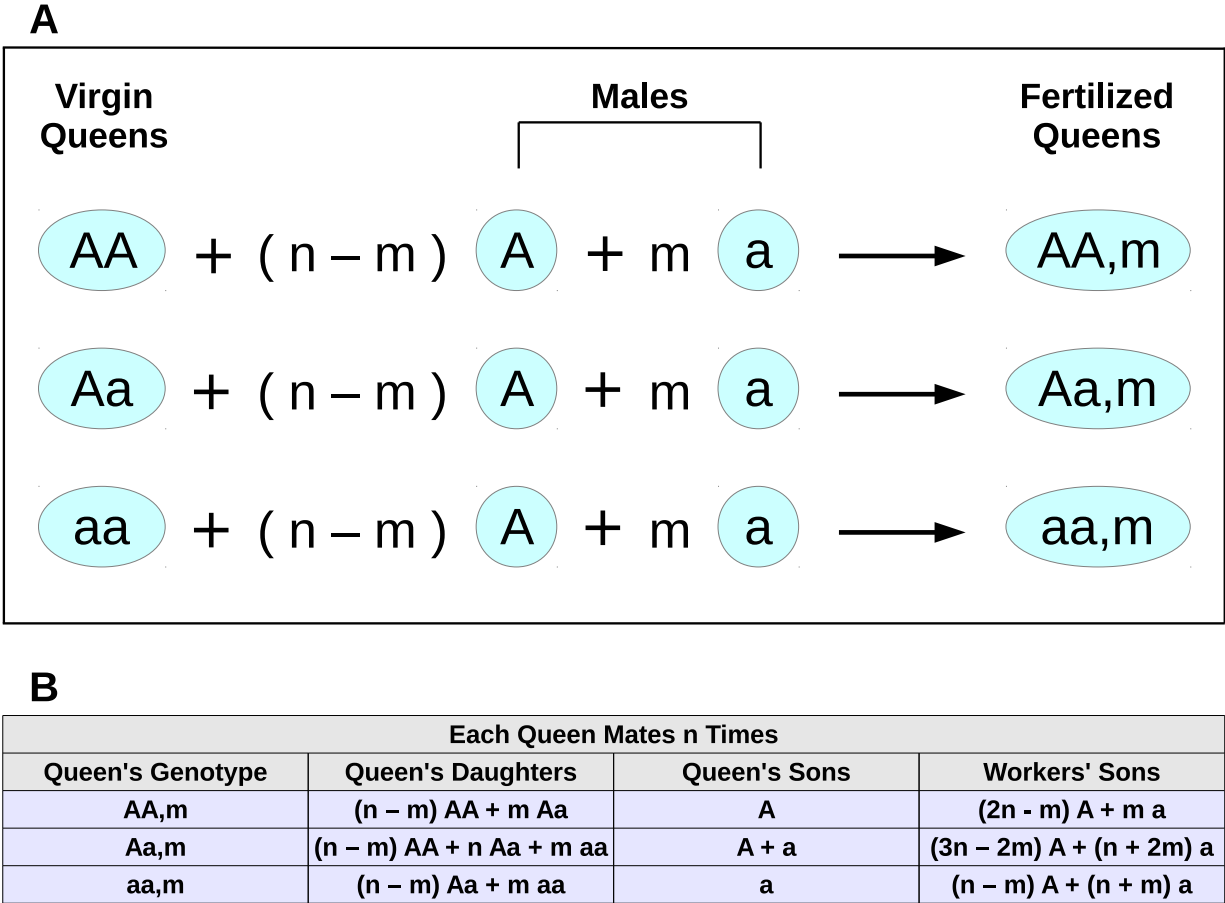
A

Virgin Queens

Males

Fertilized Queens

AA + ( n – m ) A + m a → AA,m

Aa + ( n – m ) A + m a → Aa,m

aa + ( n – m ) A + m a → aa,m

B

| Each Queen Mates n Times | | | |
|---|---|---|---|
| Queen's Genotype | Queen's Daughters | Queen's Sons | Workers' Sons |
| AA,m | (n – m) AA + m Aa | A | (2n - m) A + m a |
| Aa,m | (n – m) AA + n Aa + m aa | A + a | (3n – 2m) A + (n + 2m) a |
| aa,m | (n – m) Aa + m aa | a | (n – m) A + (n + m) a |